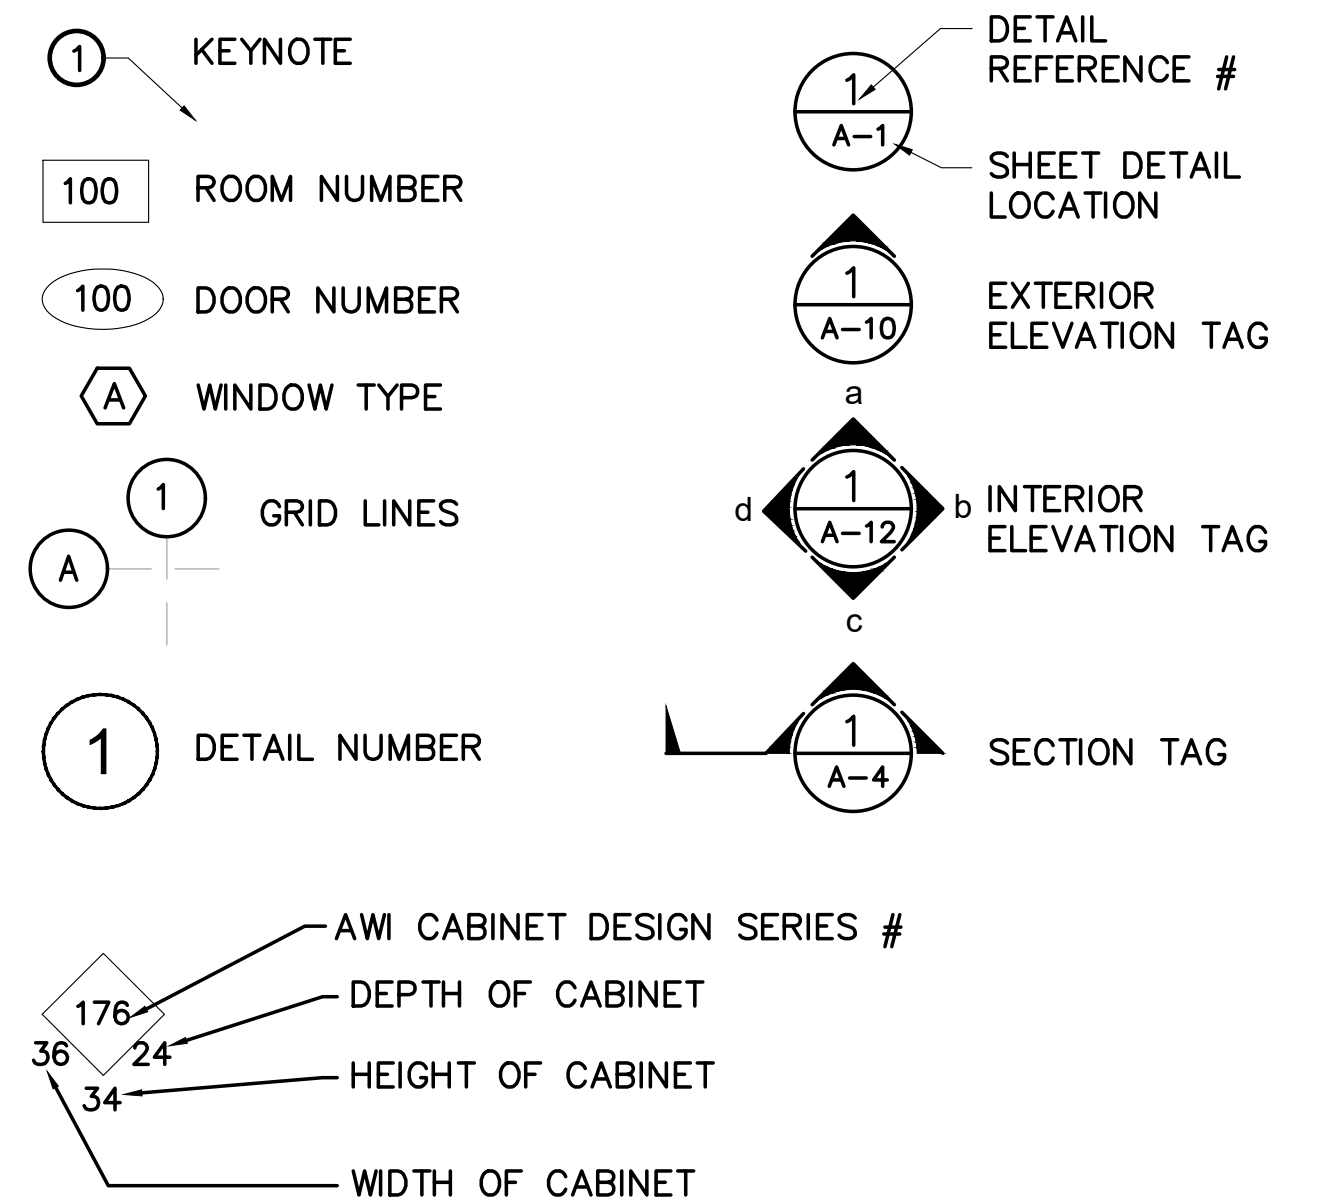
1 KEYNOTE

100 ROOM NUMBER

100 DOOR NUMBER

A WINDOW TYPE

1

A GRID LINES

1 DETAIL NUMBER

1
A–1

DETAIL REFERENCE #

SHEET DETAIL LOCATION

1
A–10

EXTERIOR ELEVATION TAG

a
d
1
A–12
b
c

INTERIOR ELEVATION TAG

1
A–4

SECTION TAG

176
36 24
34

AWI CABINET DESIGN SERIES #

DEPTH OF CABINET

HEIGHT OF CABINET

WIDTH OF CABINET